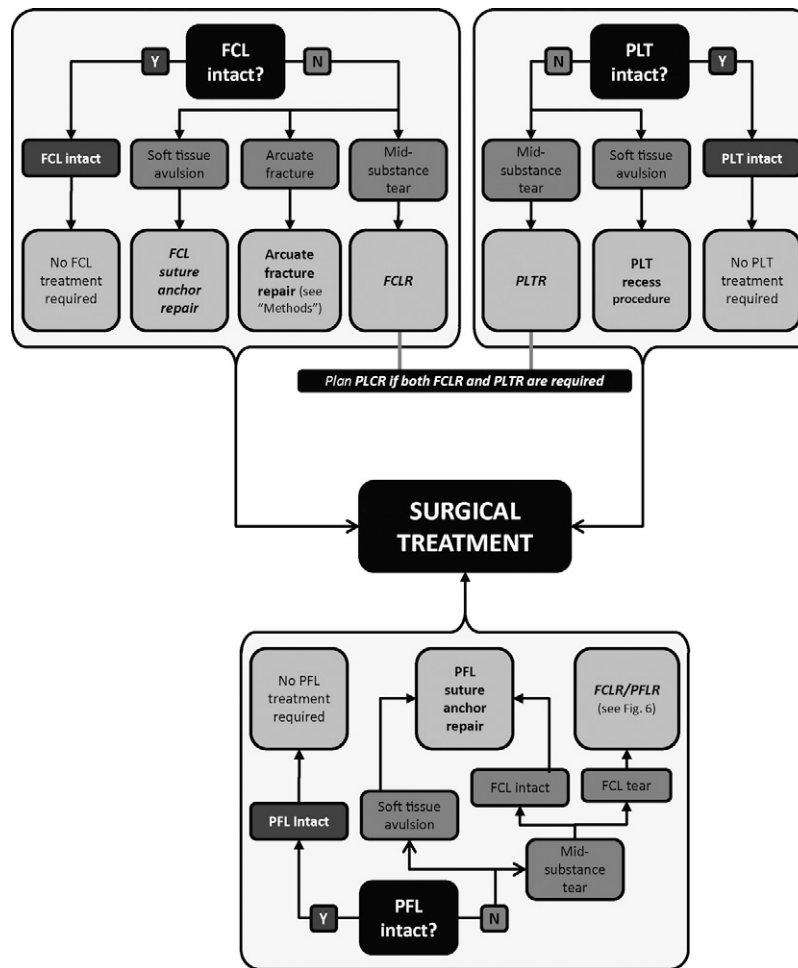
FCL intact?

Y

N

FCL intact

Soft tissue avulsion

Arcuate fracture

Mid-substance tear

No FCL treatment required

FCL suture anchor repair

Arcuate fracture repair (see "Methods")

FCLR

PLT intact?

N

Y

Mid-substance tear

Soft tissue avulsion

PLT intact

PLTR

PLT recess procedure

No PLT treatment required

Plan PLCR if both FCLR and PLTR are required

SURGICAL TREATMENT

No PFL treatment required

PFL suture anchor repair

FCLR/PFLR (see Fig. 6)

FCL intact

FCL tear

PFL Intact

Soft tissue avulsion

Mid-substance tear

Y

PFL intact?

N